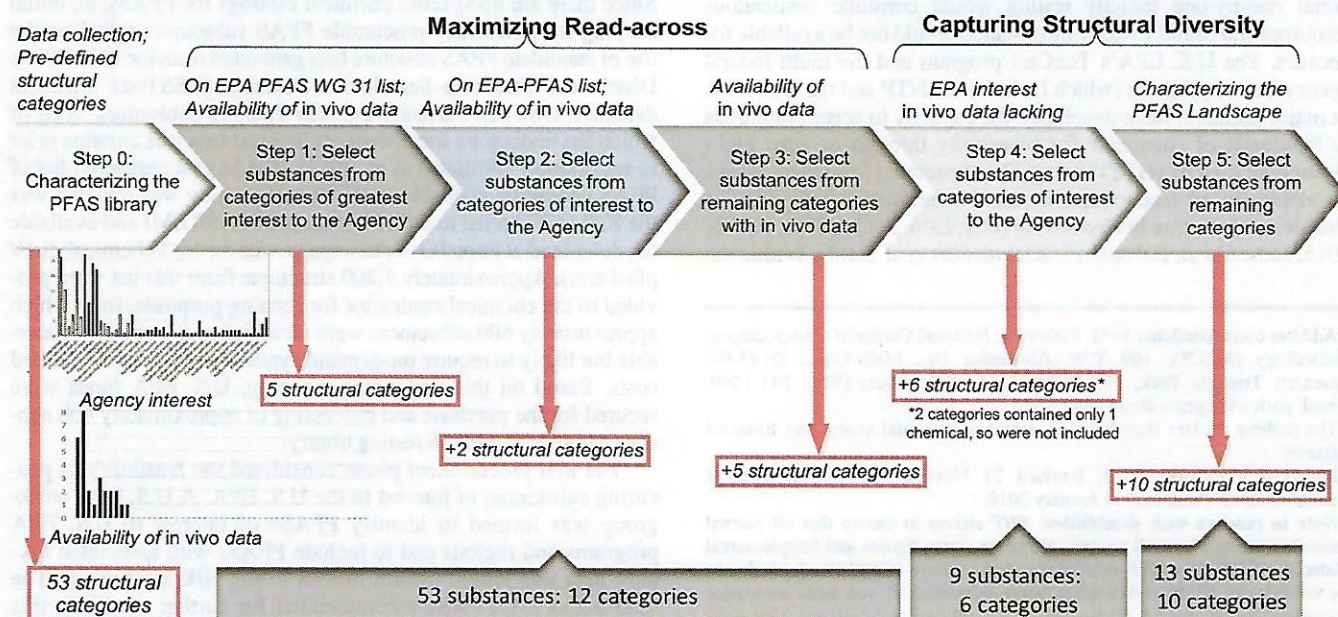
Maximizing Read-across

Capturing Structural Diversity

Data collection; Pre-defined structural categories

Step 0: Characterizing the PFAS library

On EPA PFAS WG 31 list; Availability of in vivo data

Step 1: Select substances from categories of greatest interest to the Agency

On EPA-PFAS list; Availability of in vivo data

Step 2: Select substances from categories of interest to the Agency

Availability of in vivo data

Step 3: Select substances from remaining categories with in vivo data

EPA interest in vivo data lacking

Step 4: Select substances from categories of interest to the Agency

Characterizing the PFAS Landscape

Step 5: Select substances from remaining categories

Agency interest

Availability of in vivo data

5 structural categories

+2 structural categories

+5 structural categories

+6 structural categories*

*2 categories contained only 1 chemical, so were not included

+10 structural categories

53 structural categories

53 substances: 12 categories

9 substances: 6 categories

13 substances 10 categories